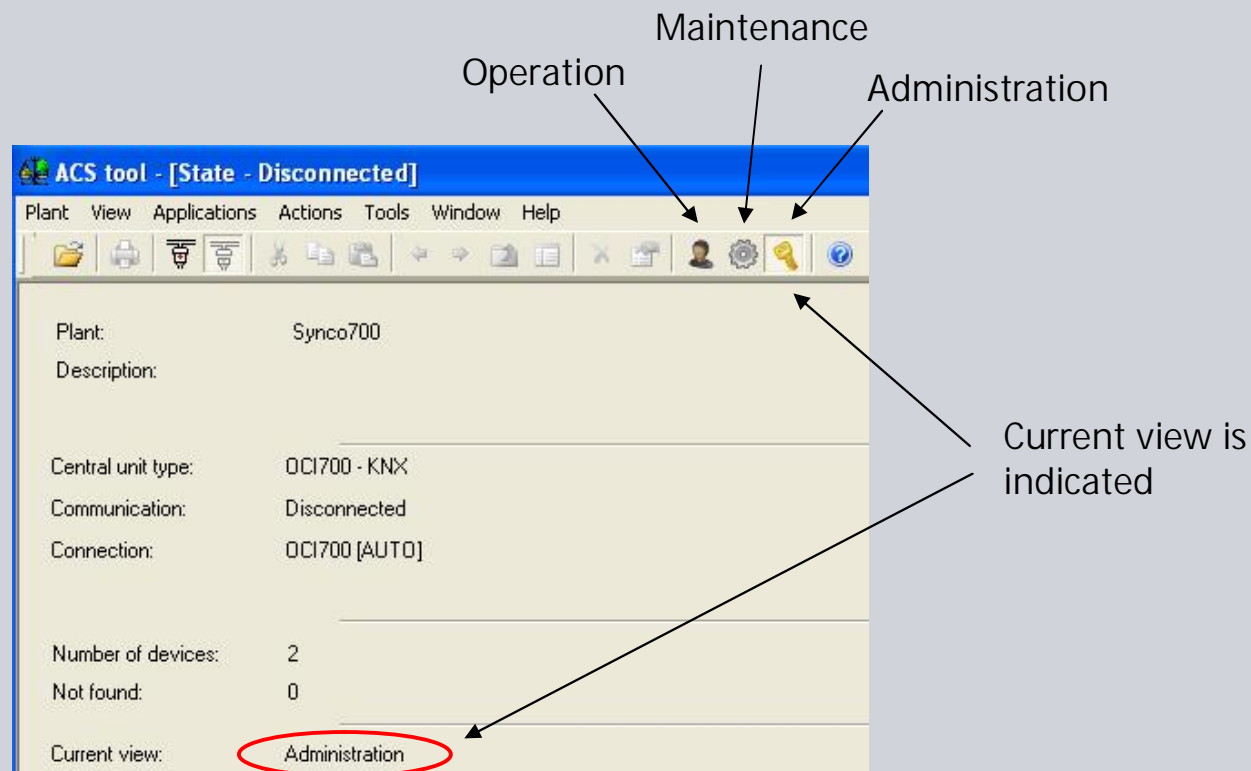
Maintenance

Operation

Administration

ACS tool - [State - Disconnected]

Plant View Applications Actions Tools Window Help

| | |
|---|---|
| Plant: | Synco700 |
| Description: | |
| Central unit type: | OCI700 - KNX |
| Communication: | Disconnected |
| Connection: | OCI700 [AUTO] |
| Number of devices: | 2 |
| Not found: | 0 |
| Current view: | Administration |

Current view is indicated